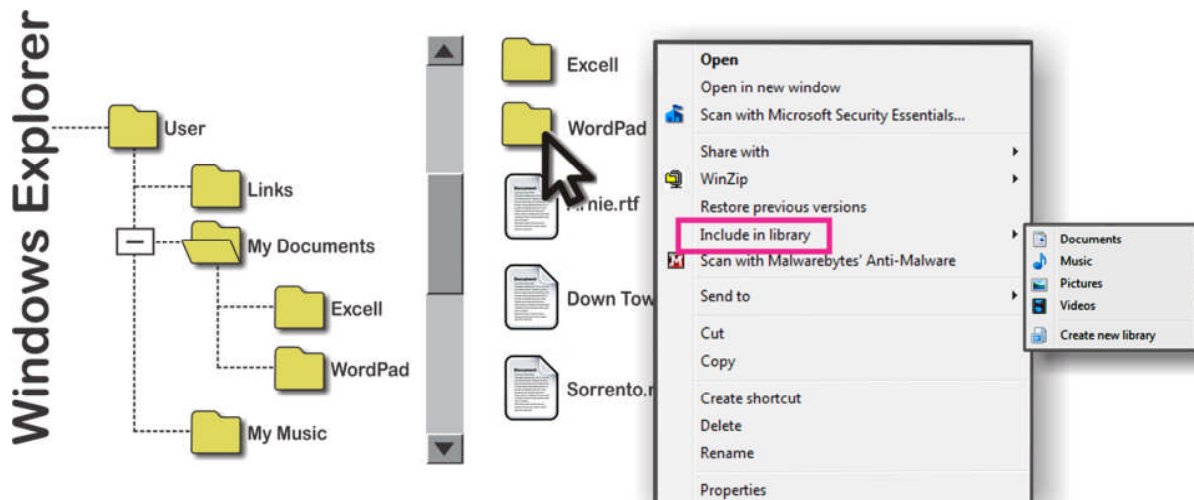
Windows Explorer

User
Links
My Documents
Excell
WordPad
My Music

Excell
WordPad
Arnie.rtf
Down Tow
Sorrento.r

Open
Open in new window
Scan with Microsoft Security Essentials...
Share with
WinZip
Restore previous versions
Include in library
Scan with Malwarebytes' Anti-Malware
Send to
Cut
Copy
Create shortcut
Delete
Rename
Properties

Documents
Music
Pictures
Videos
Create new library